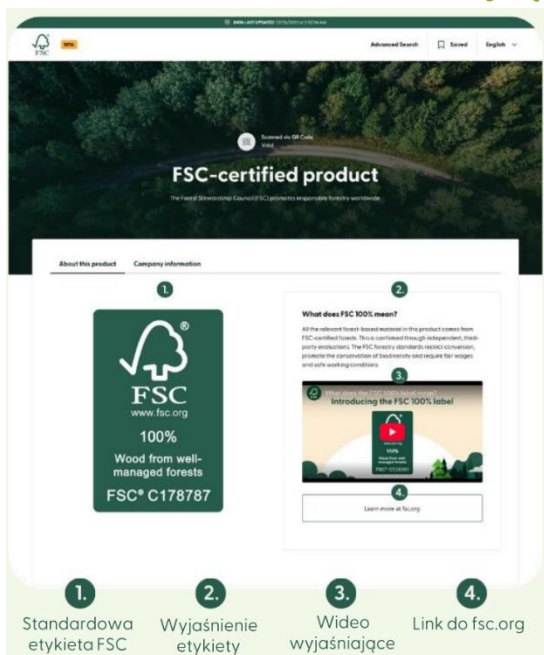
DATA LAST UPDATED: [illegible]

FSC BETA

Advanced Search Saved English

Scanned via QR Code
Valid

FSC-certified product

The Forest Stewardship Council (FSC) promotes responsible forestry worldwide

About this product Company information

1.

FSC
www.fsc.org
100%
Wood from well-managed forests
FSC® C178787

2.

What does FSC 100% mean?

All the relevant forest-based material in this product comes from FSC-certified forests. This is confirmed through independent, third-party evaluations. The FSC forestry standards restrict conversion, promote the conservation of biodiversity and require fair wages and safe working conditions.

3.

What does the FSC 100% label mean?
Introducing the FSC 100% label

FSC
www.fsc.org
100%
Wood from well-managed forests
FSC® C123456

4.

Learn more at fsc.org

1.
Standardowa etykieta FSC

2.
Wyjaśnienie etykiety

3.
Wideo wyjaśniające

4.
Link do fsc.org